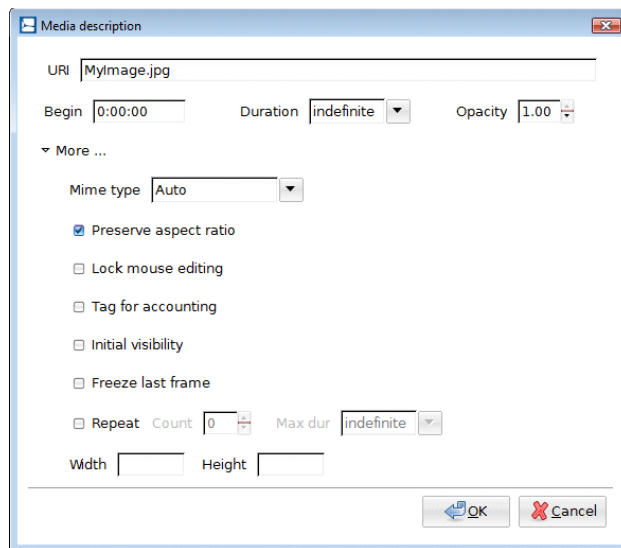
Media description

URI MyImage.jpg

Begin 0:00:00 Duration indefinite Opacity 1.00

More ...

Mime type Auto

Preserve aspect ratio

Lock mouse editing

Tag for accounting

Initial visibility

Freeze last frame

Repeat Count 0 Max dur indefinite

Width Height

OK Cancel